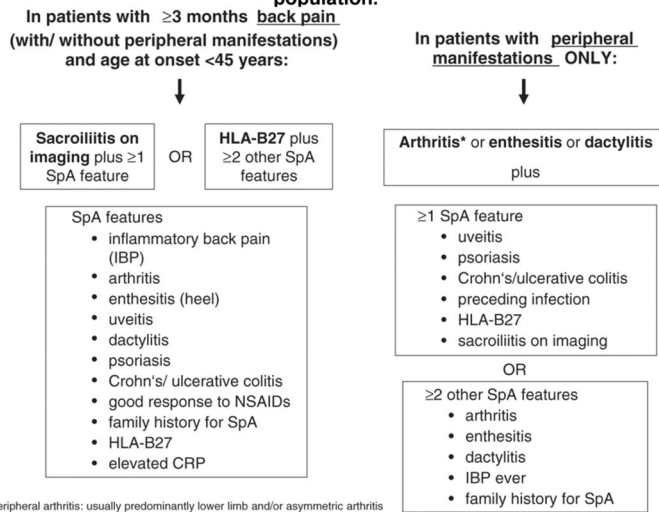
population:

In patients with $\geq$3 months back pain (with/ without peripheral manifestations) and age at onset <45 years:

Sacroiliitis on imaging plus $\geq$1 SpA feature

OR

HLA-B27 plus $\geq$2 other SpA features

SpA features
• inflammatory back pain (IBP)
• arthritis
• enthesitis (heel)
• uveitis
• dactylitis
• psoriasis
• Crohn's/ ulcerative colitis
• good response to NSAIDs
• family history for SpA
• HLA-B27
• elevated CRP

In patients with peripheral manifestations ONLY:

Arthritis* or enthesitis or dactylitis

plus

$\geq$1 SpA feature
• uveitis
• psoriasis
• Crohn's/ulcerative colitis
• preceding infection
• HLA-B27
• sacroiliitis on imaging

OR

$\geq$2 other SpA features
• arthritis
• enthesitis
• dactylitis
• IBP ever
• family history for SpA

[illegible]eripheral arthritis: usually predominantly lower limb and/or asymmetric arthritis